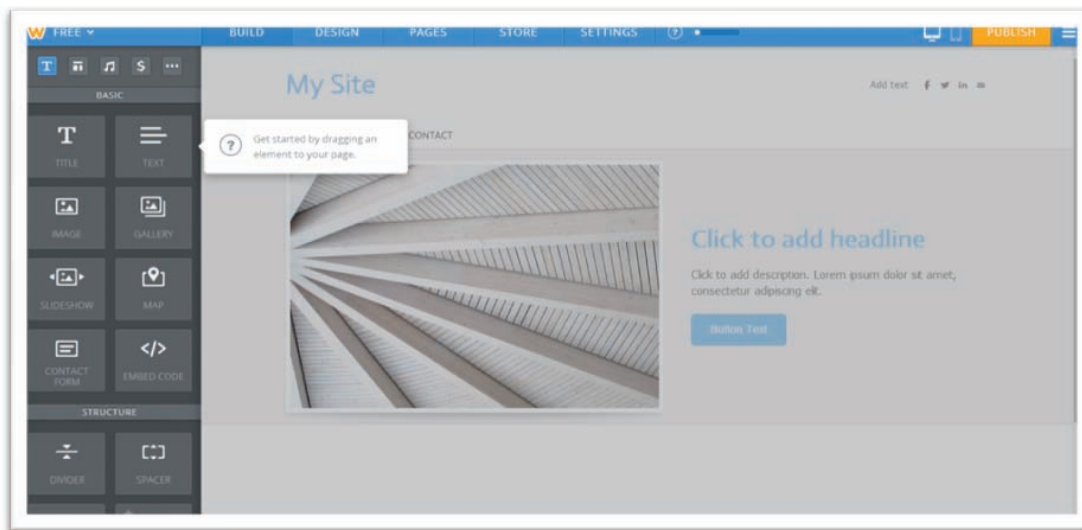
FREE
BUILD DESIGN PAGES STORE SETTINGS
PUBLISH

T $ ...
BASIC
TITLE TEXT
IMAGE GALLERY
SLIDESHOW MAP
CONTACT FORM EMBED CODE
STRUCTURE
DIVIDER SPACER

My Site
Add text

Get started by dragging an element to your page.

CONTACT

Click to add headline
Click to add description. Lorem ipsum dolor sit amet, consectetur adipiscing elit.
Button Text